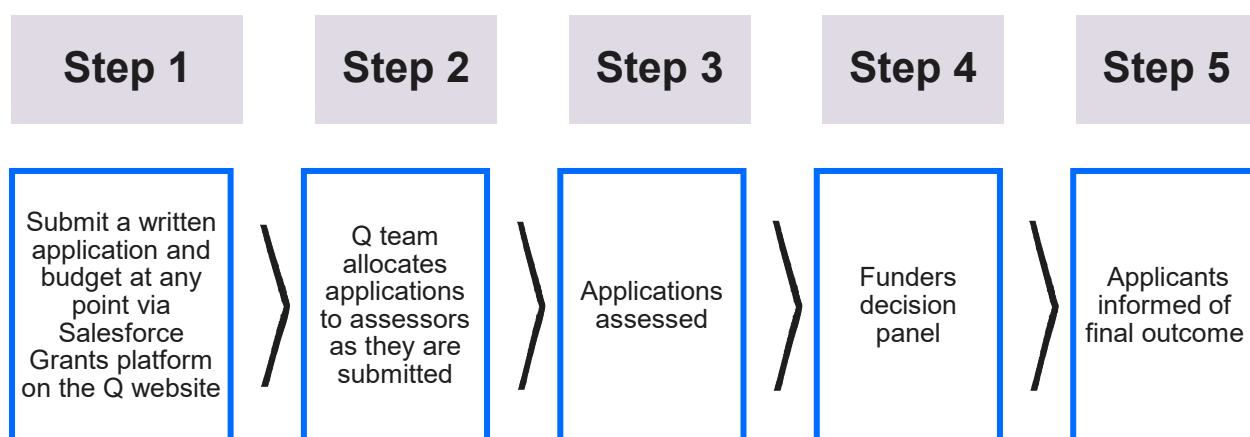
Step 1

Submit a written application and budget at any point via Salesforce Grants platform on the Q website

Step 2

Q team allocates applications to assessors as they are submitted

Step 3

Applications assessed

Step 4

Funders decision panel

Step 5

Applicants informed of final outcome